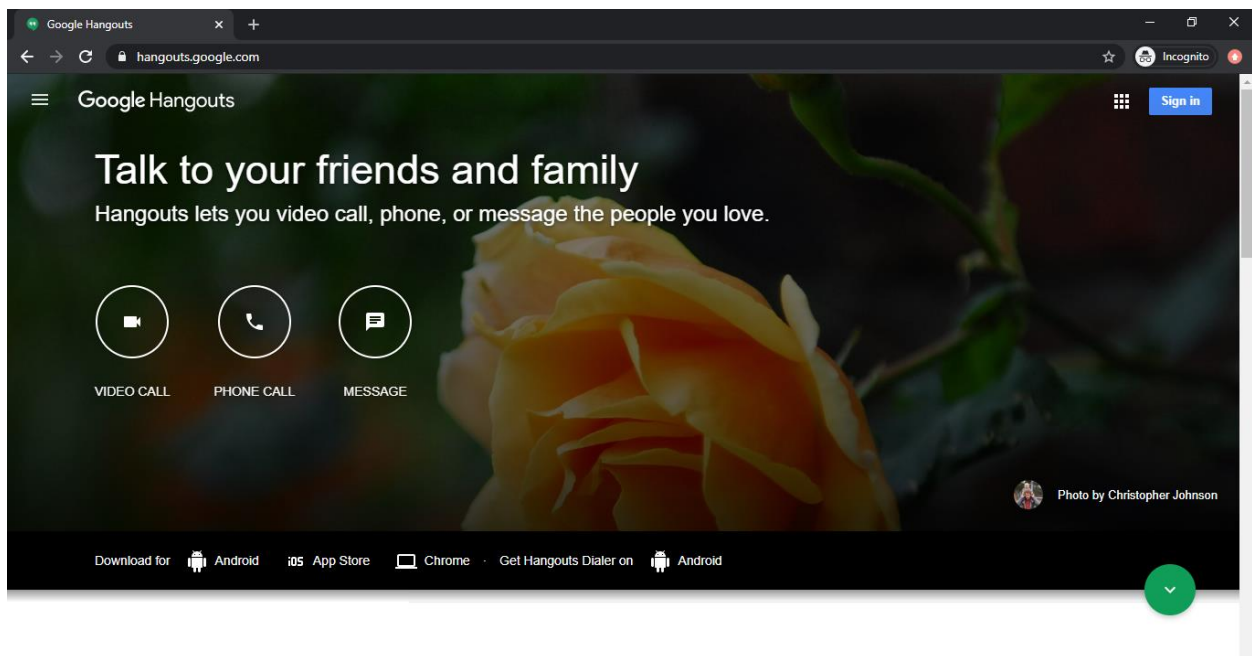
Google Hangouts

hangouts.google.com

Incognito

Google Hangouts

Sign in

Talk to your friends and family

Hangouts lets you video call, phone, or message the people you love.

VIDEO CALL

PHONE CALL

MESSAGE

Photo by Christopher Johnson

Download for Android iOS App Store Chrome · Get Hangouts Dialer on Android